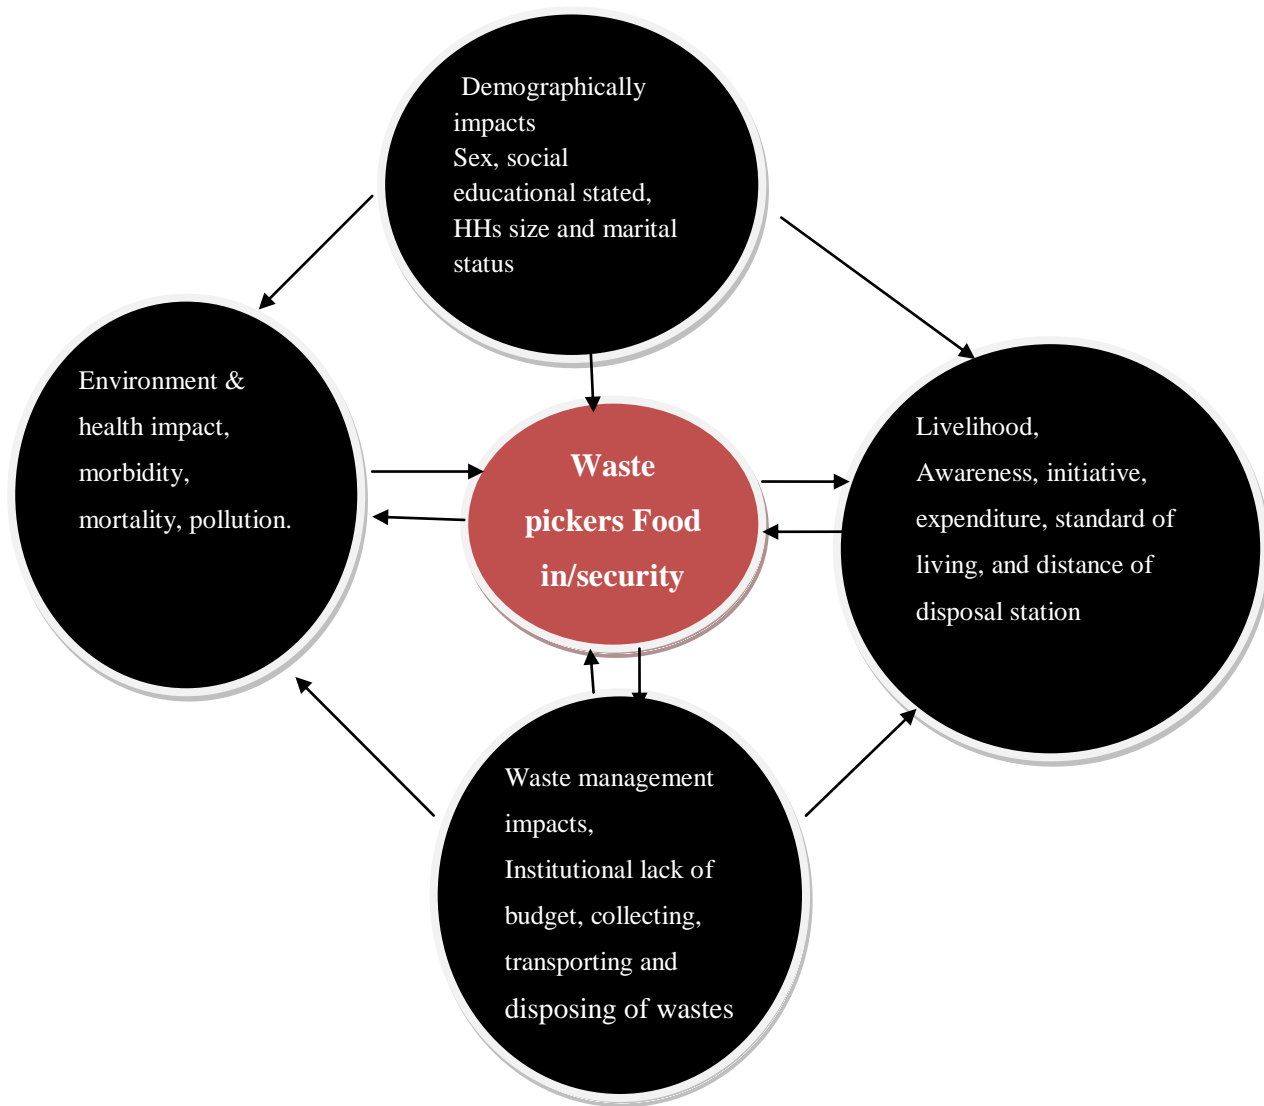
Demographically impacts
Sex, social educational stated, HHs size and marital status

Environment & health impact, morbidity, mortality, pollution.

Waste pickers Food in/security

Livelihood,
Awareness, initiative, expenditure, standard of living, and distance of disposal station

Waste management impacts,
Institutional lack of budget, collecting, transporting and disposing of wastes